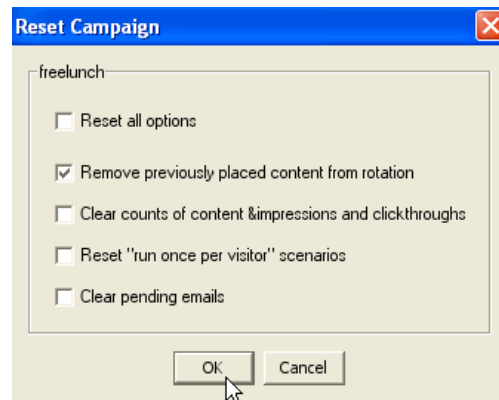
Reset Campaign

freelunch

Reset all options

Remove previously placed content from rotation

Clear counts of content &impressions and clickthroughs

Reset "run once per visitor" scenarios

Clear pending emails

OK

Cancel